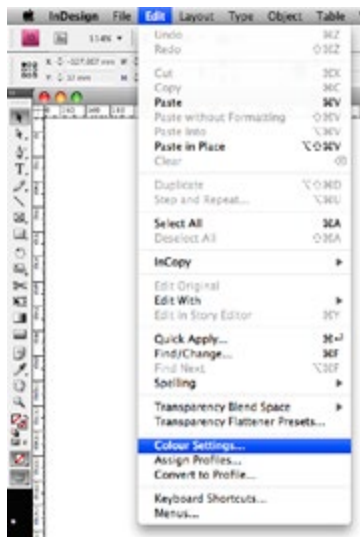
InDesign File Edit Layout Type Object Table

Undo ⌘Z
Redo ⇧⌘Z

Cut ⌘X
Copy ⌘C
Paste ⌘V
Paste without Formatting ⇧⌘V
Paste Into ⌥⌘V
Paste in Place ⌥⇧⌘V
Clear

Duplicate ⌥⇧⌘D
Step and Repeat... ⌥⌘U

Select All ⌘A
Deselect All ⇧⌘A

InCopy

Edit Original
Edit With
Edit in Story Editor ⌘Y

Quick Apply... ⌘↵
Find/Change... ⌘F
Find Next ⌥⌘F
Spelling

Transparency Blend Space
Transparency Flattener Presets...

Colour Settings...
Assign Profiles...
Convert to Profile...

Keyboard Shortcuts...
Menus...